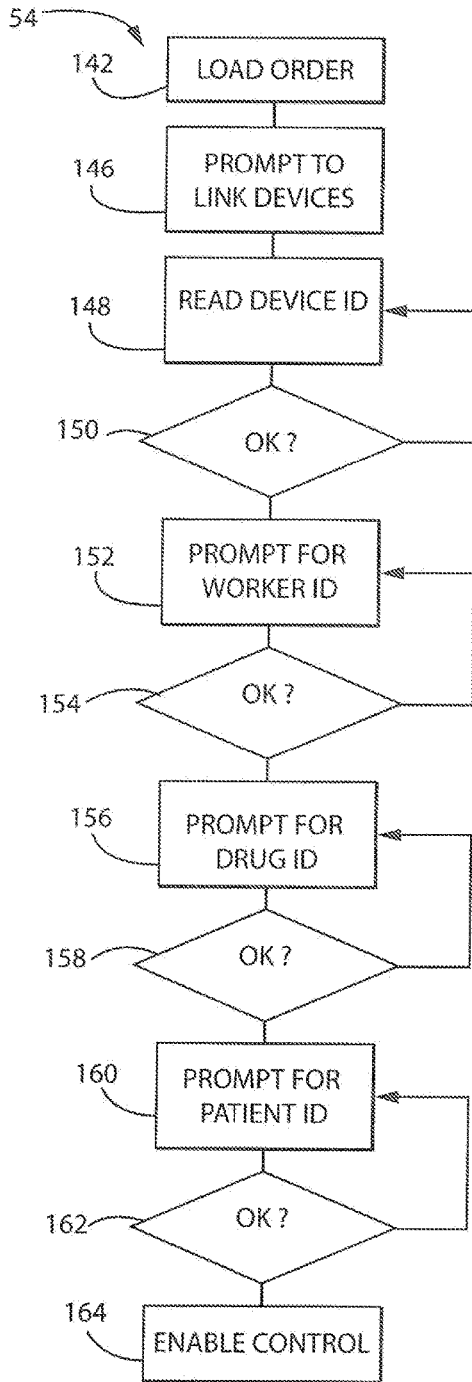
54

142
LOAD ORDER

146
PROMPT TO LINK DEVICES

148
READ DEVICE ID

150
OK ?

152
PROMPT FOR WORKER ID

154
OK ?

156
PROMPT FOR DRUG ID

158
OK ?

160
PROMPT FOR PATIENT ID

162
OK ?

164
ENABLE CONTROL